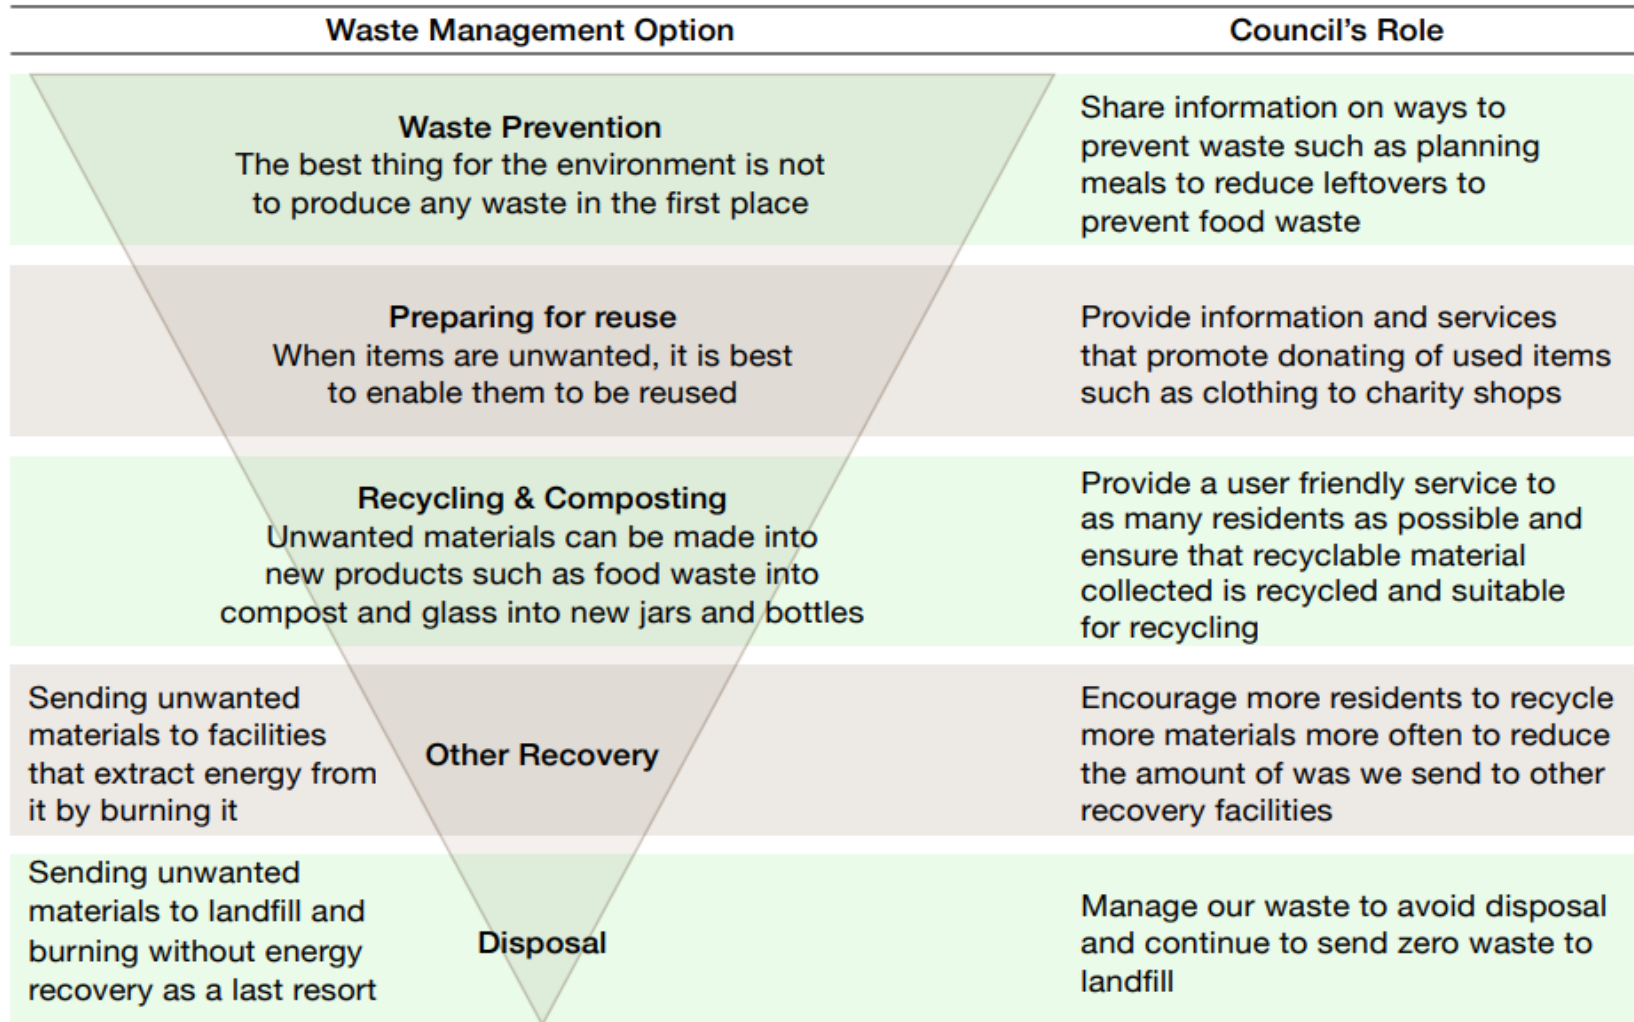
| Waste Management Option | Council's Role |
|---|---|
| **Waste Prevention** The best thing for the environment is not to produce any waste in the first place | Share information on ways to prevent waste such as planning meals to reduce leftovers to prevent food waste |
| **Preparing for reuse** When items are unwanted, it is best to enable them to be reused | Provide information and services that promote donating of used items such as clothing to charity shops |
| **Recycling & Composting** Unwanted materials can be made into new products such as food waste into compost and glass into new jars and bottles | Provide a user friendly service to as many residents as possible and ensure that recyclable material collected is recycled and suitable for recycling |
| Sending unwanted materials to facilities that extract energy from it by burning it — **Other Recovery** | Encourage more residents to recycle more materials more often to reduce the amount of was we send to other recovery facilities |
| Sending unwanted materials to landfill and burning without energy recovery as a last resort — **Disposal** | Manage our waste to avoid disposal and continue to send zero waste to landfill |